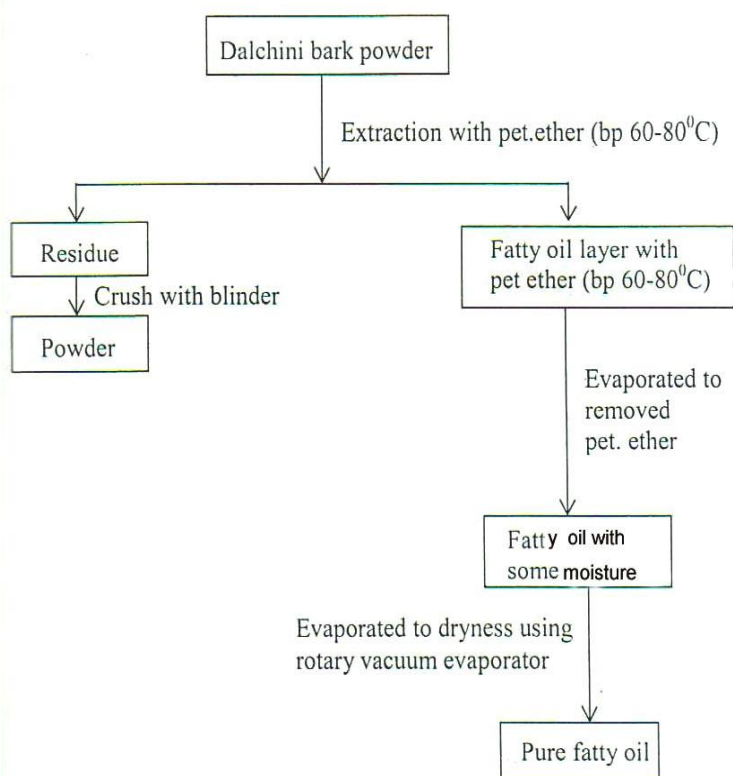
Dalchini bark powder

Extraction with pet.ether (bp 60-80$^0$C)

Residue

Crush with blinder

Powder

Fatty oil layer with pet ether (bp 60-80$^0$C)

Evaporated to removed pet. ether

Fatty oil with some moisture

Evaporated to dryness using rotary vacuum evaporator

Pure fatty oil